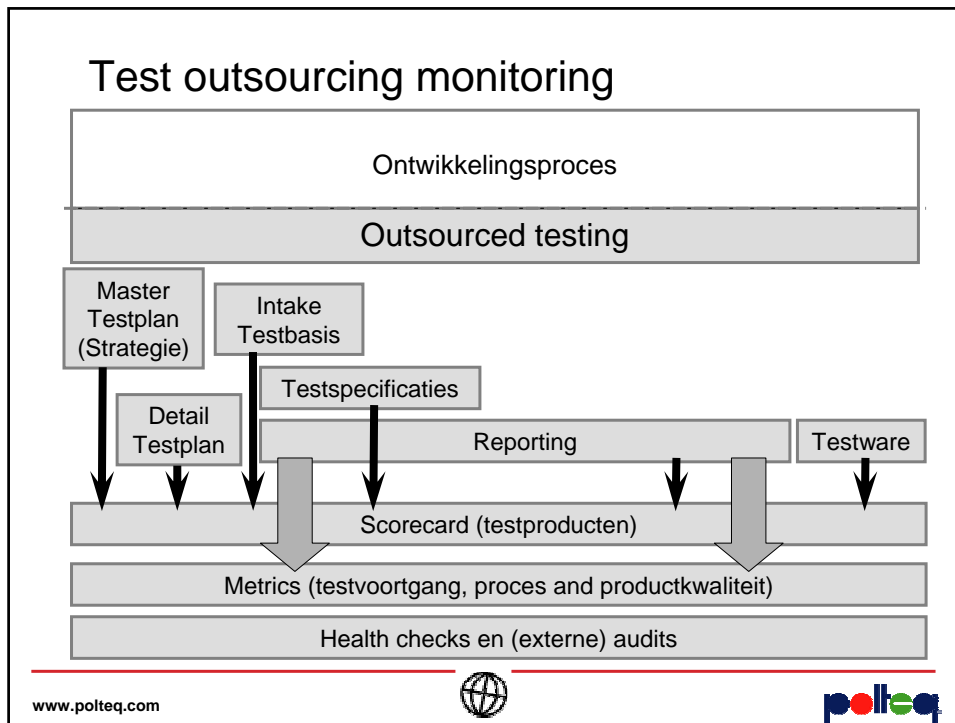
Test outsourcing monitoring

Ontwikkelingsproces

Outsourced testing

Master Testplan (Strategie)

Intake Testbasis

Testspecificaties

Detail Testplan

Reporting

Testware

Scorecard (testproducten)

Metrics (testvoortgang, proces and productkwaliteit)

Health checks en (externe) audits

www.polteq.com

polteq